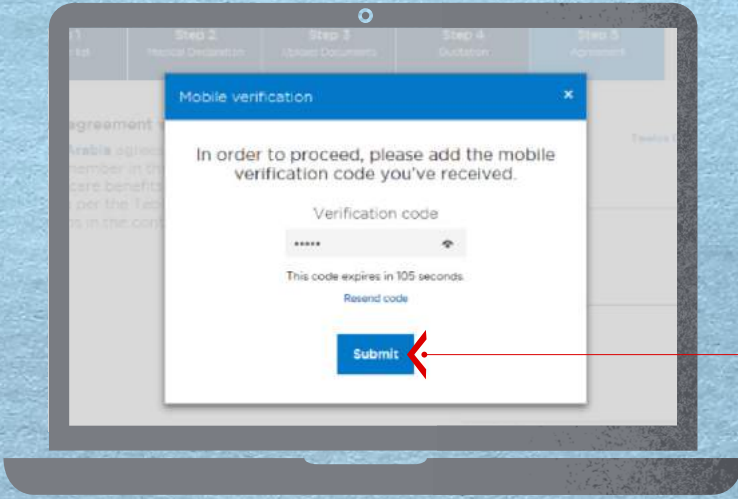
Step 1 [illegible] | Step 2 Medical Declaration | Step 3 Upload Documents | Step 4 Quotation | Step 5 Agreement

Agreement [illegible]

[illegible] Arabia agrees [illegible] member in the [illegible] care benefits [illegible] s per the Tab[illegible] ns in the cont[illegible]

Mobile verification

×

In order to proceed, please add the mobile verification code you've received.

Verification code

•••••

This code expires in 105 seconds.

Resend code

Submit